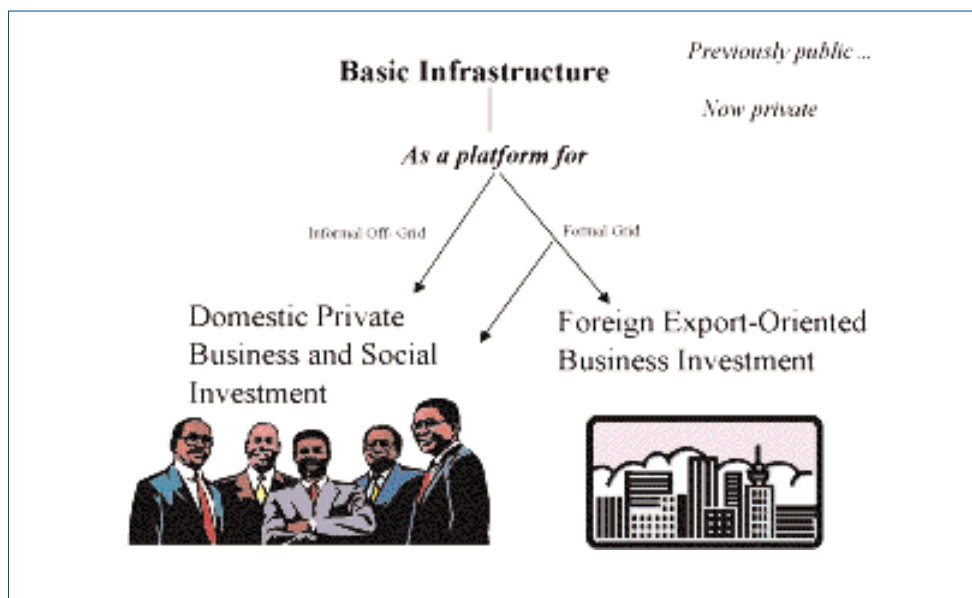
Basic Infrastructure

Previously public ...

Now private

As a platform for

Informal Off- Grid

Formal Grid

Domestic Private Business and Social Investment

Foreign Export-Oriented Business Investment